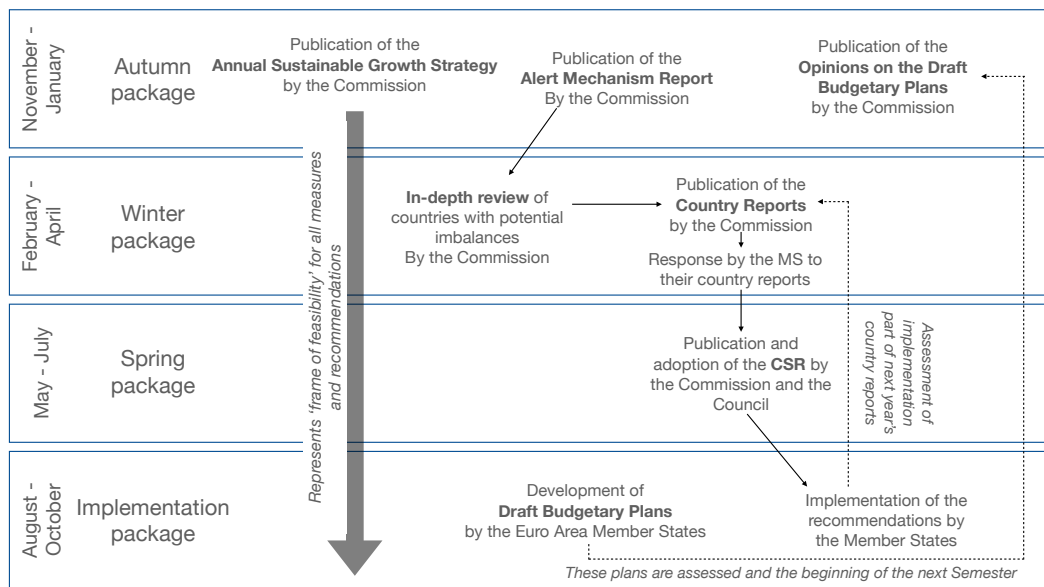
November - January

Autumn package

Publication of the **Annual Sustainable Growth Strategy** by the Commission

Publication of the **Alert Mechanism Report** By the Commission

Publication of the **Opinions on the Draft Budgetary Plans** by the Commission

February - April

Winter package

**In-depth review** of countries with potential imbalances By the Commission

Publication of the **Country Reports** by the Commission

Response by the MS to their country reports

May - July

Spring package

Publication and adoption of the **CSR** by the Commission and the Council

Assessment of implementation part of next year's country reports

August - October

Implementation package

Development of **Draft Budgetary Plans** by the Euro Area Member States

Implementation of the recommendations by the Member States

Represents 'frame of feasibility' for all measures and recommendations

These plans are assessed and the beginning of the next Semester